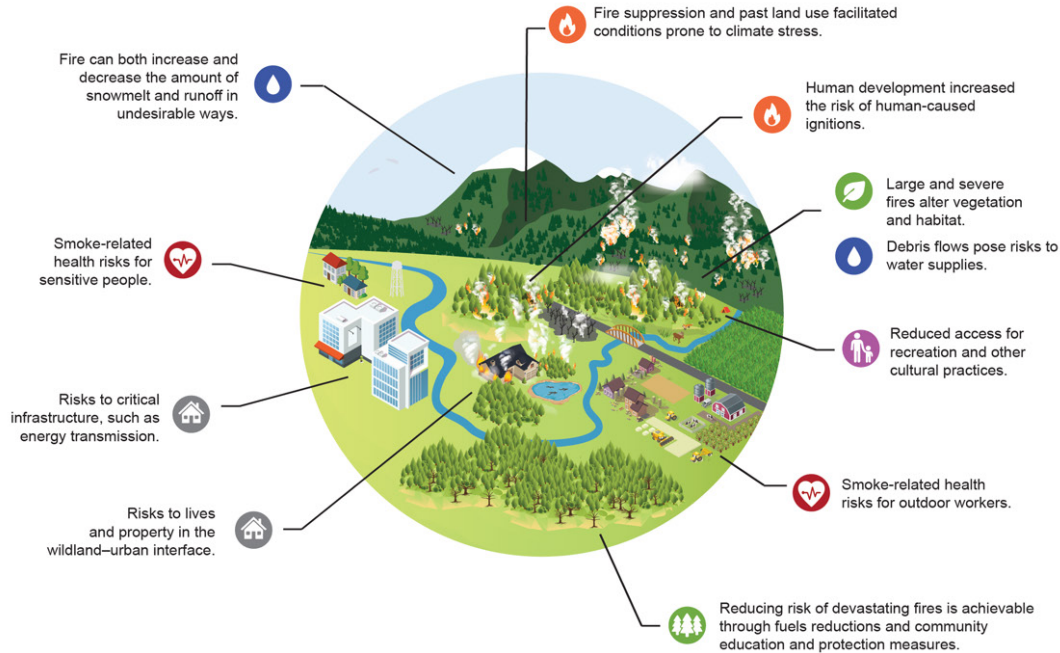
Fire suppression and past land use facilitated conditions prone to climate stress.

Fire can both increase and decrease the amount of snowmelt and runoff in undesirable ways.

Human development increased the risk of human-caused ignitions.

Large and severe fires alter vegetation and habitat.

Debris flows pose risks to water supplies.

Smoke-related health risks for sensitive people.

Reduced access for recreation and other cultural practices.

Risks to critical infrastructure, such as energy transmission.

Smoke-related health risks for outdoor workers.

Risks to lives and property in the wildland–urban interface.

Reducing risk of devastating fires is achievable through fuels reductions and community education and protection measures.